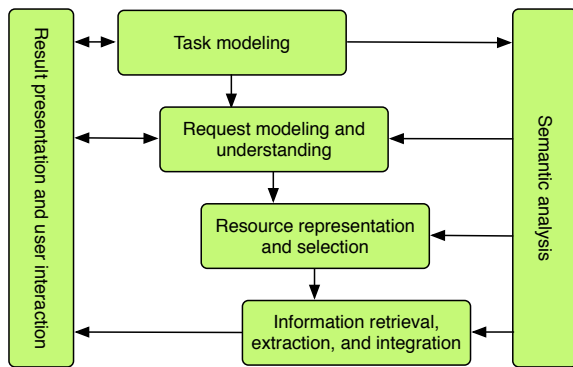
Result presentation and user interaction

Task modeling

Request modeling and understanding

Resource representation and selection

Information retrieval, extraction, and integration

Semantic analysis